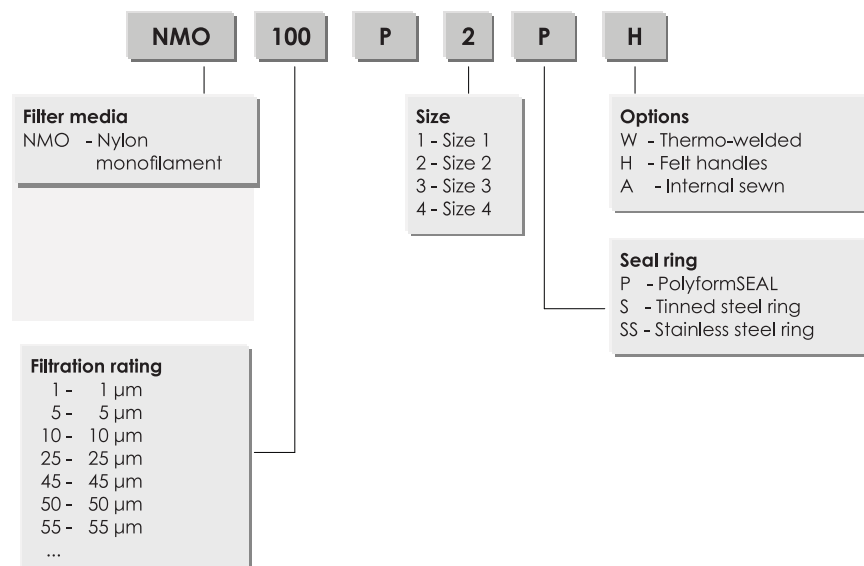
NMO 100 P 2 P H

Filter media
NMO - Nylon monofilament

Size
1 - Size 1
2 - Size 2
3 - Size 3
4 - Size 4

Options
W - Thermo-welded
H - Felt handles
A - Internal sewn

Seal ring
P - PolyformSEAL
S - Tinned steel ring
SS - Stainless steel ring

Filtration rating
1 - 1 μm
5 - 5 μm
10 - 10 μm
25 - 25 μm
45 - 45 μm
50 - 50 μm
55 - 55 μm
...